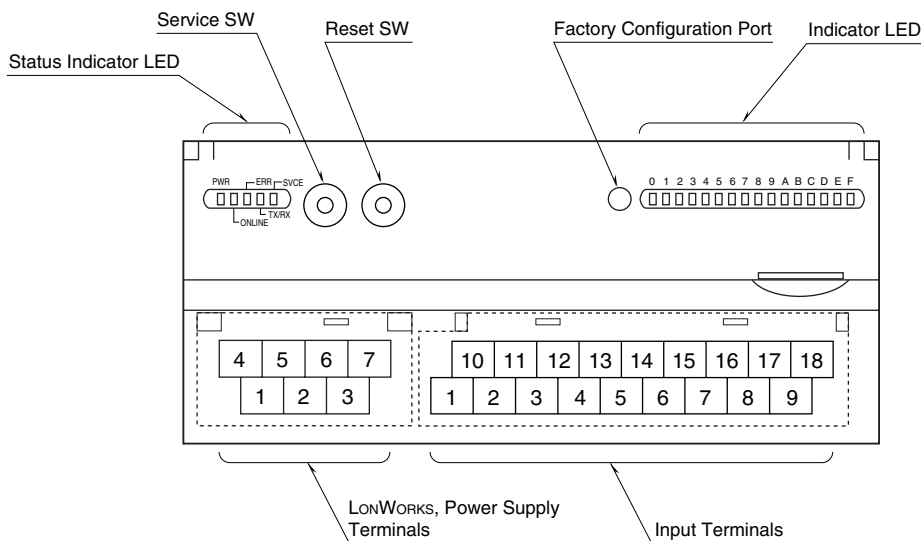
Service SW

Reset SW

Factory Configuration Port

Indicator LED

Status Indicator LED

PWR

ERR

SVCE

ONLINE

TX/RX

0 1 2 3 4 5 6 7 8 9 A B C D E F

4 5 6 7

1 2 3

10 11 12 13 14 15 16 17 18

1 2 3 4 5 6 7 8 9

LONWORKS, Power Supply Terminals

Input Terminals